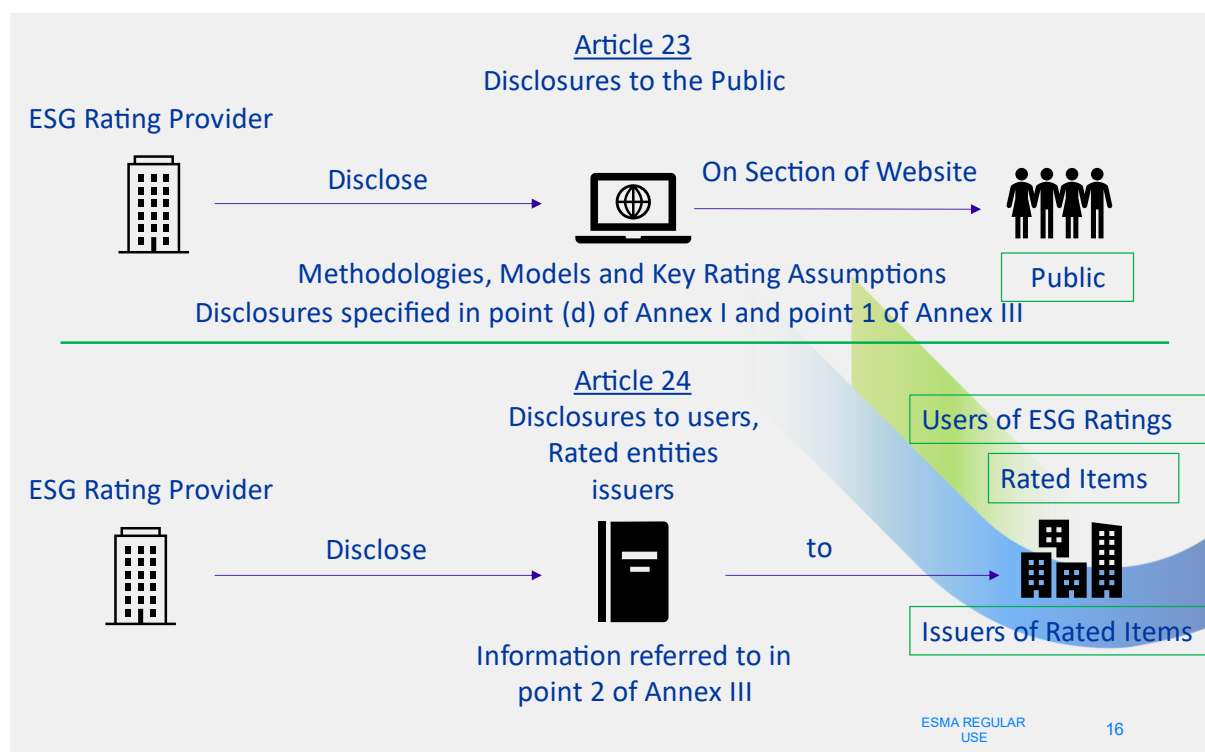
Article 23
Disclosures to the Public

ESG Rating Provider

Disclose

On Section of Website

Methodologies, Models and Key Rating Assumptions
Disclosures specified in point (d) of Annex I and point 1 of Annex III

Public

Article 24
Disclosures to users,
Rated entities
issuers

ESG Rating Provider

Disclose

to

Users of ESG Ratings

Rated Items

Issuers of Rated Items

Information referred to in point 2 of Annex III

ESMA REGULAR USE

16